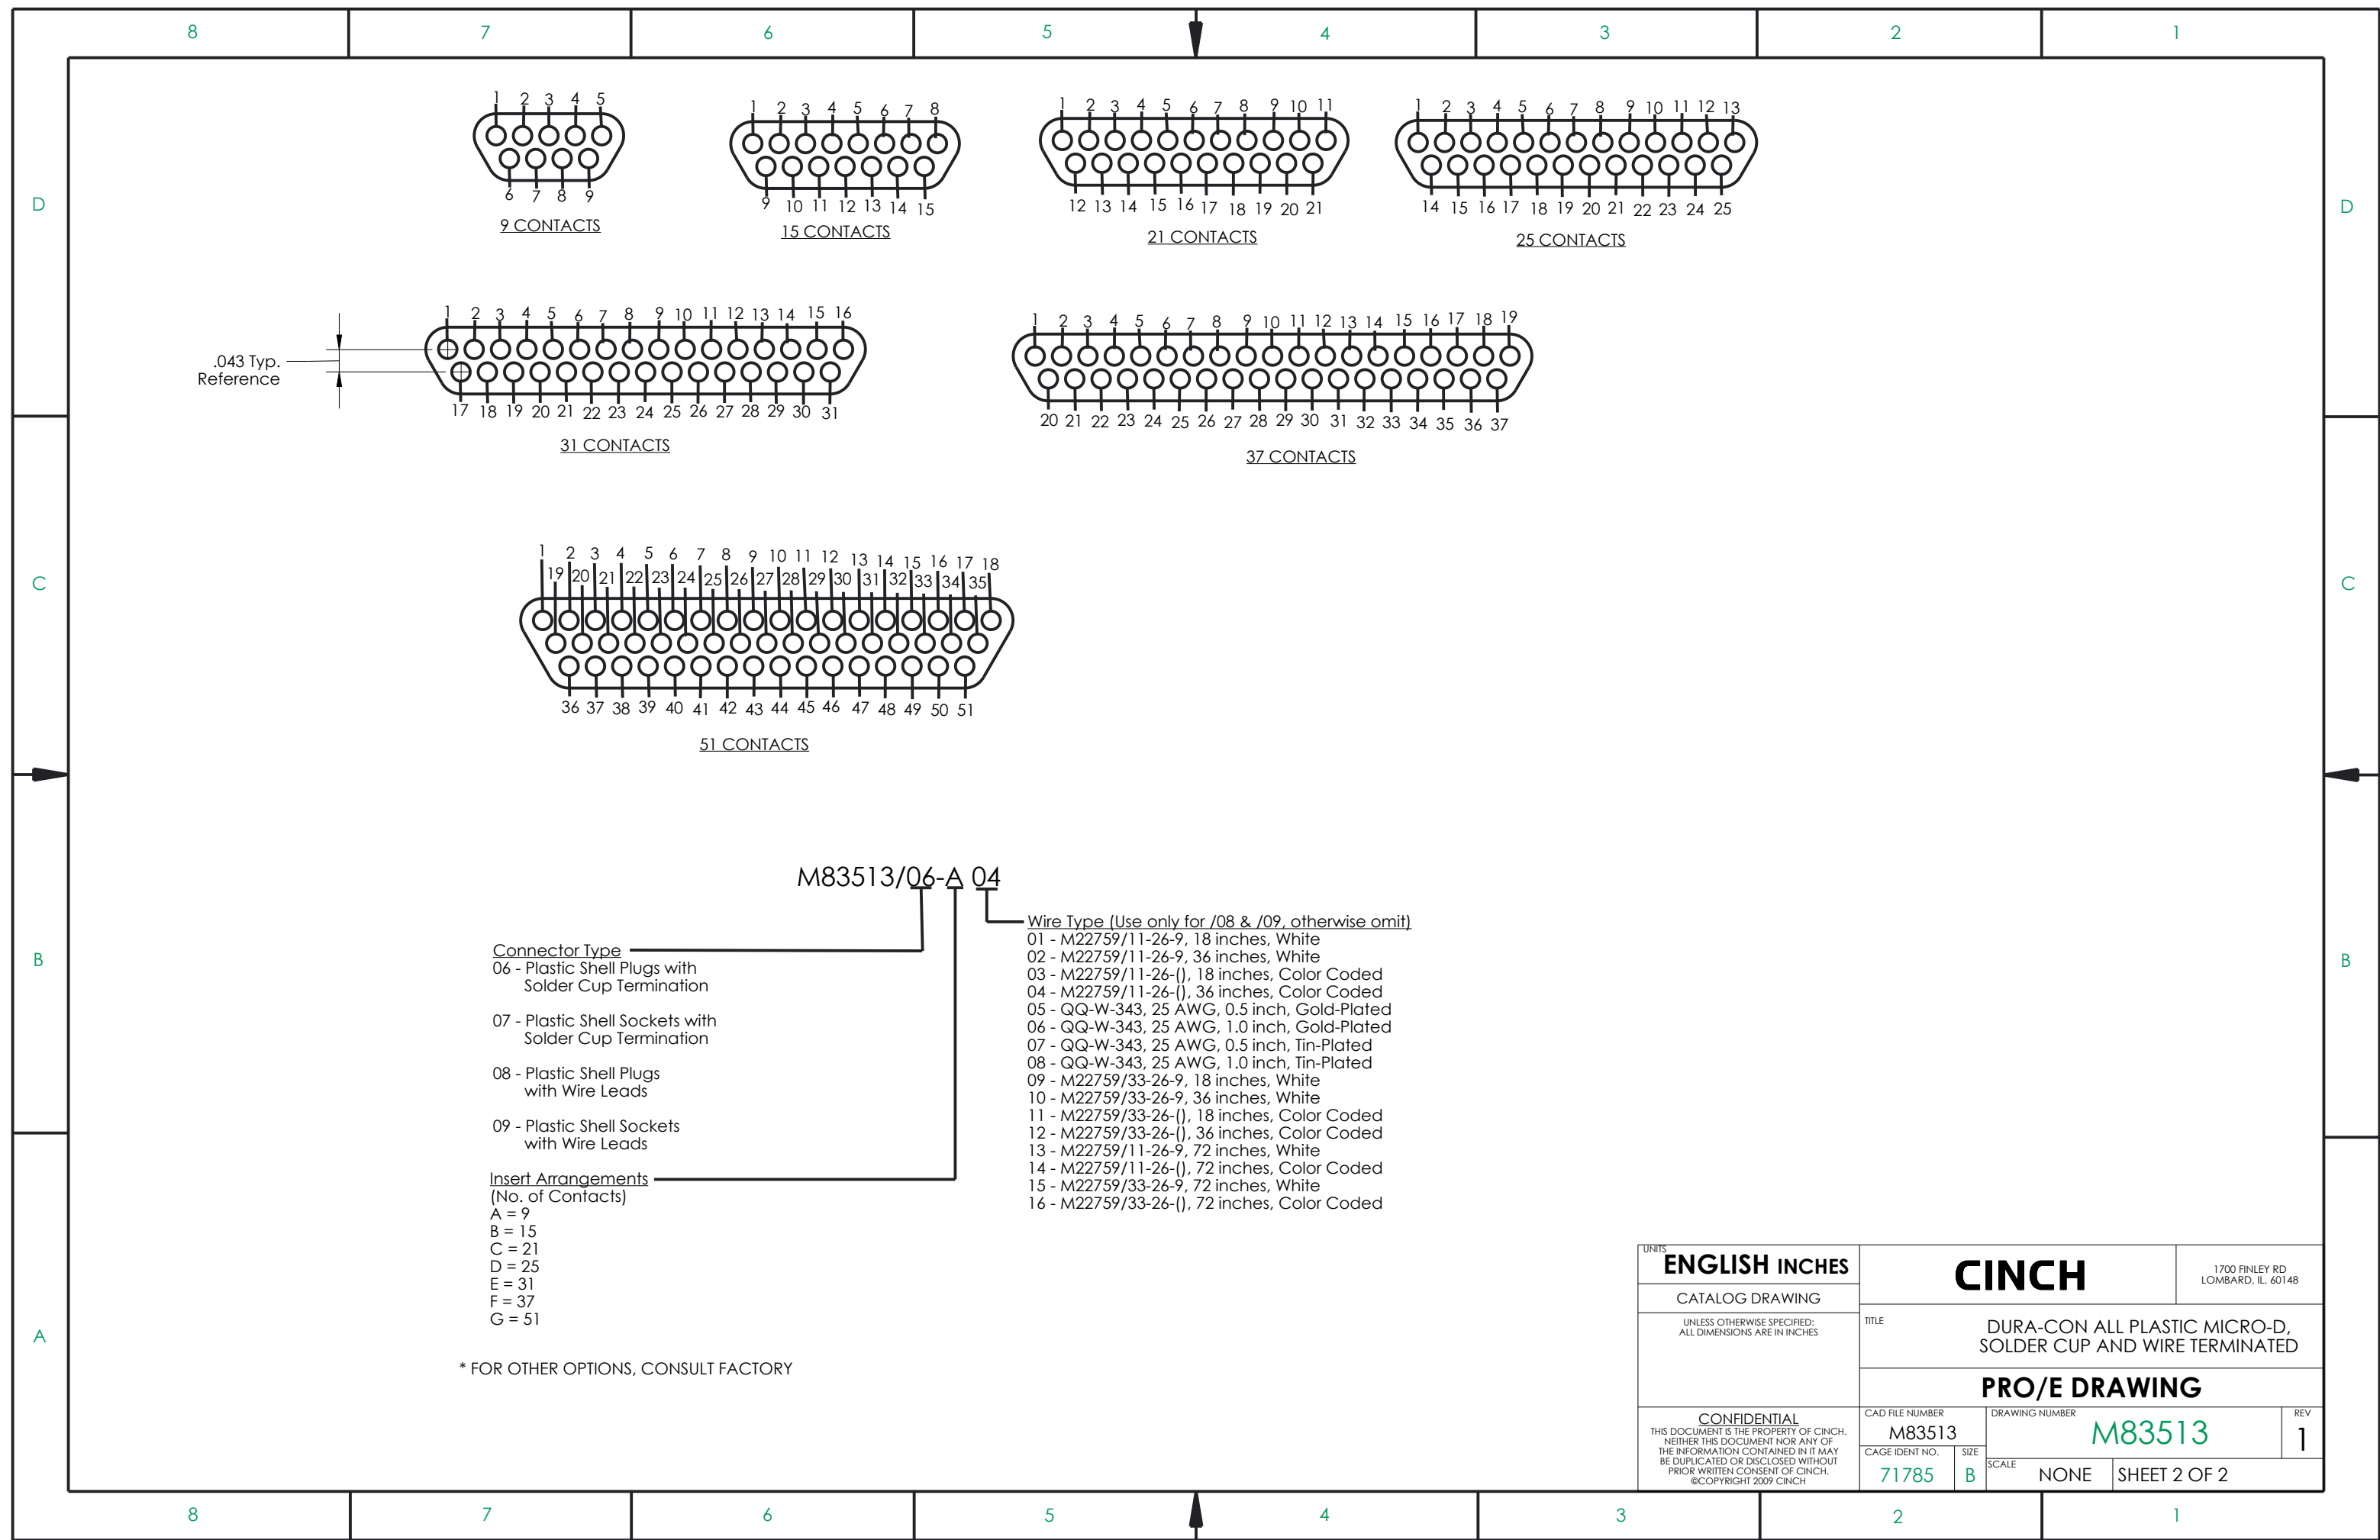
8 7 6 5 4 3 2 1

D

1 2 3 4 5
6 7 8 9
9 CONTACTS

1 2 3 4 5 6 7 8
9 10 11 12 13 14 15
15 CONTACTS

1 2 3 4 5 6 7 8 9 10 11
12 13 14 15 16 17 18 19 20 21
21 CONTACTS

1 2 3 4 5 6 7 8 9 10 11 12 13
14 15 16 17 18 19 20 21 22 23 24 25
25 CONTACTS

D

.043 Typ.
Reference

1 2 3 4 5 6 7 8 9 10 11 12 13 14 15 16
17 18 19 20 21 22 23 24 25 26 27 28 29 30 31
31 CONTACTS

1 2 3 4 5 6 7 8 9 10 11 12 13 14 15 16 17 18 19
20 21 22 23 24 25 26 27 28 29 30 31 32 33 34 35 36 37
37 CONTACTS

C

1 2 3 4 5 6 7 8 9 10 11 12 13 14 15 16 17 18
19 20 21 22 23 24 25 26 27 28 29 30 31 32 33 34 35
36 37 38 39 40 41 42 43 44 45 46 47 48 49 50 51
51 CONTACTS

C

B

M83513/06-A 04

Connector Type
06 - Plastic Shell Plugs with Solder Cup Termination

07 - Plastic Shell Sockets with Solder Cup Termination

08 - Plastic Shell Plugs with Wire Leads

09 - Plastic Shell Sockets with Wire Leads

Insert Arrangements
(No. of Contacts)
A = 9
B = 15
C = 21
D = 25
E = 31
F = 37
G = 51

Wire Type (Use only for /08 & /09, otherwise omit)
01 - M22759/11-26-9, 18 inches, White
02 - M22759/11-26-9, 36 inches, White
03 - M22759/11-26-(), 18 inches, Color Coded
04 - M22759/11-26-(), 36 inches, Color Coded
05 - QQ-W-343, 25 AWG, 0.5 inch, Gold-Plated
06 - QQ-W-343, 25 AWG, 1.0 inch, Gold-Plated
07 - QQ-W-343, 25 AWG, 0.5 inch, Tin-Plated
08 - QQ-W-343, 25 AWG, 1.0 inch, Tin-Plated
09 - M22759/33-26-9, 18 inches, White
10 - M22759/33-26-9, 36 inches, White
11 - M22759/33-26-(), 18 inches, Color Coded
12 - M22759/33-26-(), 36 inches, Color Coded
13 - M22759/11-26-9, 72 inches, White
14 - M22759/11-26-(), 72 inches, Color Coded
15 - M22759/33-26-9, 72 inches, White
16 - M22759/33-26-(), 72 inches, Color Coded

B

A

* FOR OTHER OPTIONS, CONSULT FACTORY

UNITS
ENGLISH INCHES
CATALOG DRAWING
UNLESS OTHERWISE SPECIFIED: ALL DIMENSIONS ARE IN INCHES
CONFIDENTIAL
THIS DOCUMENT IS THE PROPERTY OF CINCH. NEITHER THIS DOCUMENT NOR ANY OF THE INFORMATION CONTAINED IN IT MAY BE DUPLICATED OR DISCLOSED WITHOUT PRIOR WRITTEN CONSENT OF CINCH. ©COPYRIGHT 2009 CINCH

CINCH
1700 FINLEY RD LOMBARD, IL. 60148
TITLE
DURA-CON ALL PLASTIC MICRO-D, SOLDER CUP AND WIRE TERMINATED
PRO/E DRAWING
CAD FILE NUMBER M83513
DRAWING NUMBER M83513
REV 1
CAGE IDENT NO. 71785
SIZE B
SCALE NONE
SHEET 2 OF 2

8 7 6 5 4 3 2 1